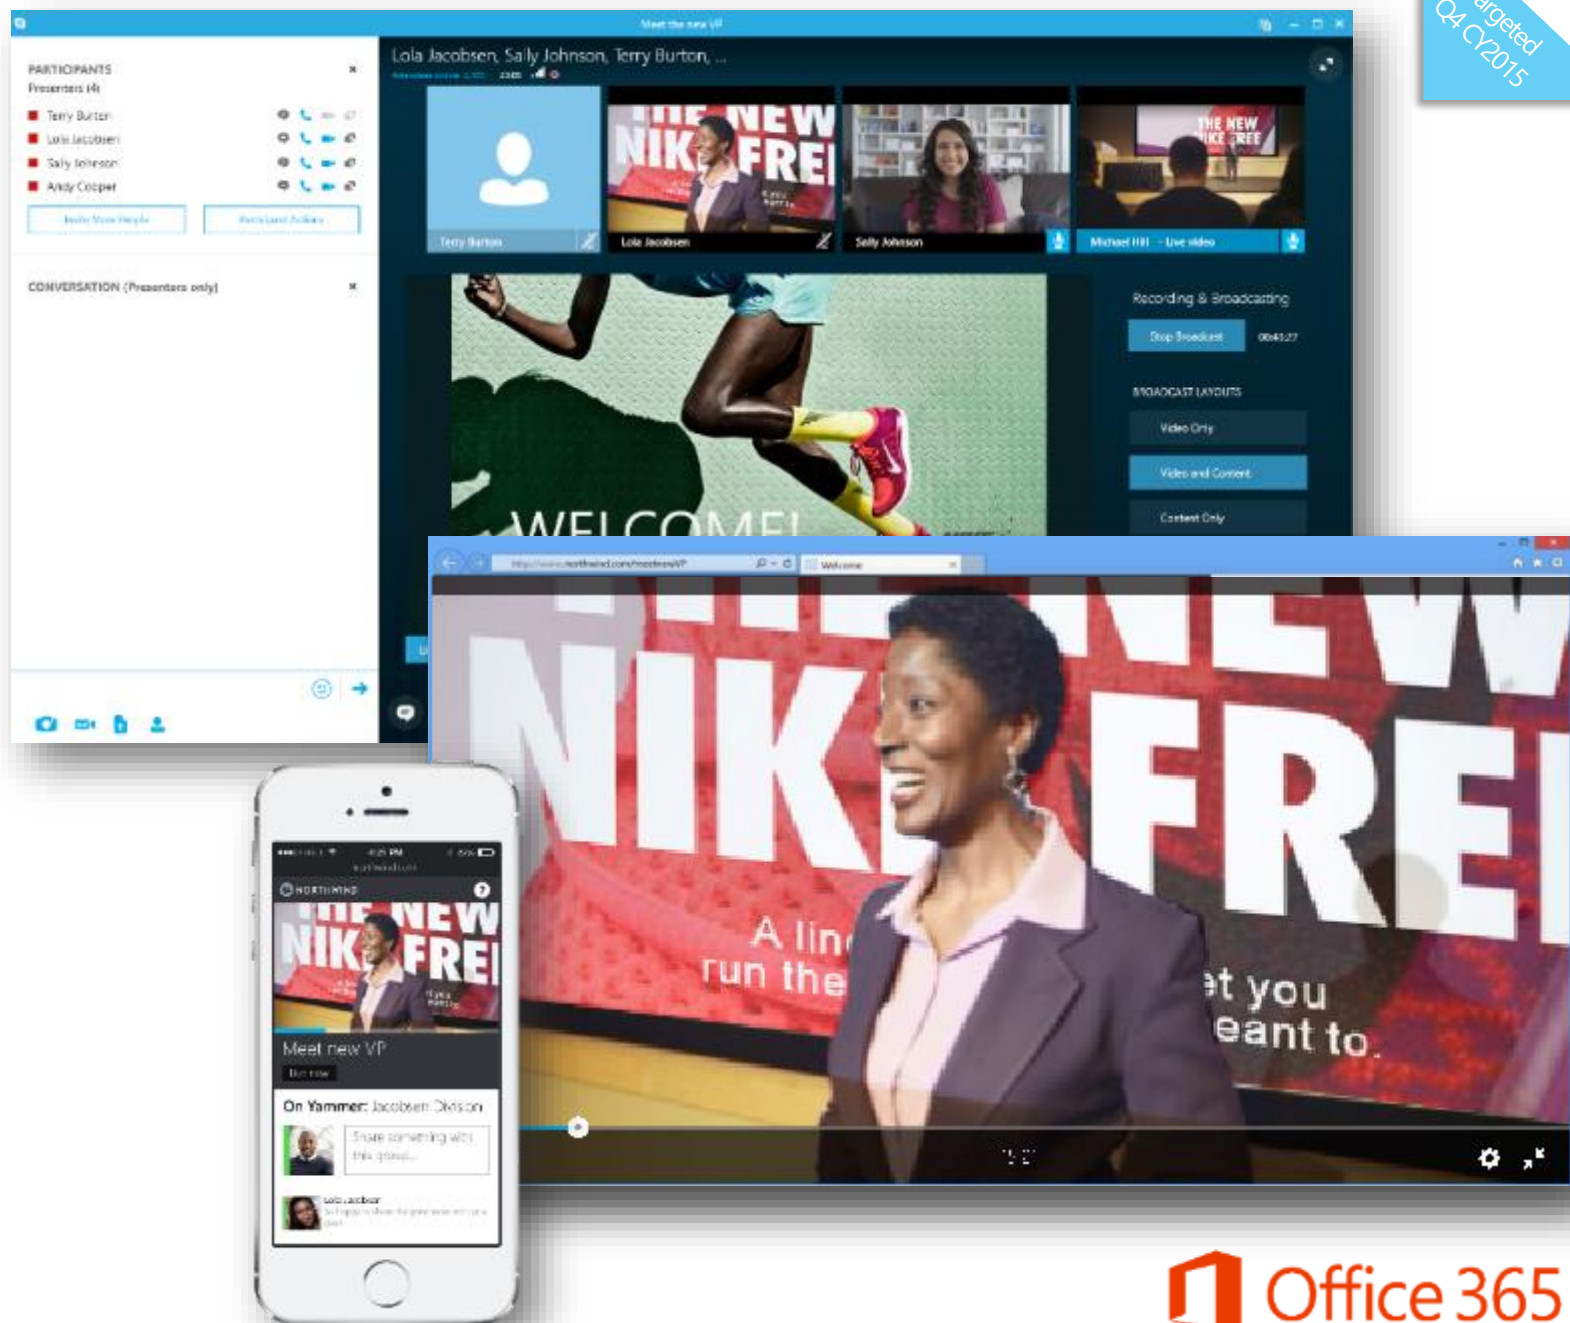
argeted Q4 CY2015

Meet the new VP

PARTICIPANTS
Presenters (4)
Terry Burton
Lola Jacobsen
Sally Johnson
Andy Cooper
Invite More People
Participant Actions

CONVERSATION (Presenters only)

Lola Jacobsen, Sally Johnson, Terry Burton, ...

Terry Burton
THE NEW NIKE FREE
Lola Jacobsen
Sally Johnson
THE NEW NIKE FREE
Michael Hill - Live video

WELCOME!

Recording & Broadcasting
Stop Broadcast
00:43:27
BROADCAST LAYOUTS
Video Only
Video and Content
Content Only

http://www.northwind.com/meetnewVP
Welcome

THE NEW NIKE FREE
A line run the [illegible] et you eant to.

NORTHWIND
THE NEW NIKE FREE
Meet new VP
On Yammer: Jacobsen Division
Share something with this group...
Lola Jacobsen

Office 365